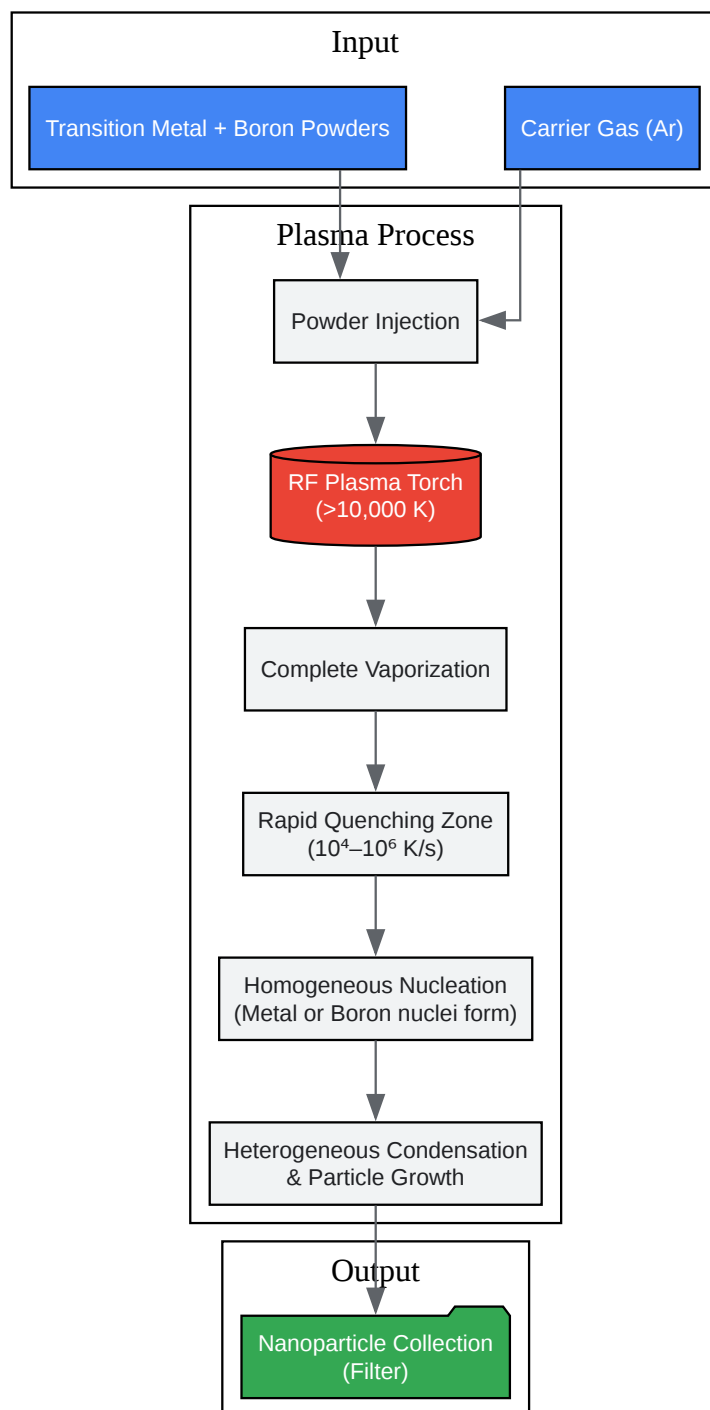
Input

Transition Metal + Boron Powders

Carrier Gas (Ar)

Plasma Process

Powder Injection

RF Plasma Torch (>10,000 K)

Complete Vaporization

Rapid Quenching Zone ($10^4$–$10^6$ K/s)

Homogeneous Nucleation (Metal or Boron nuclei form)

Heterogeneous Condensation & Particle Growth

Output

Nanoparticle Collection (Filter)